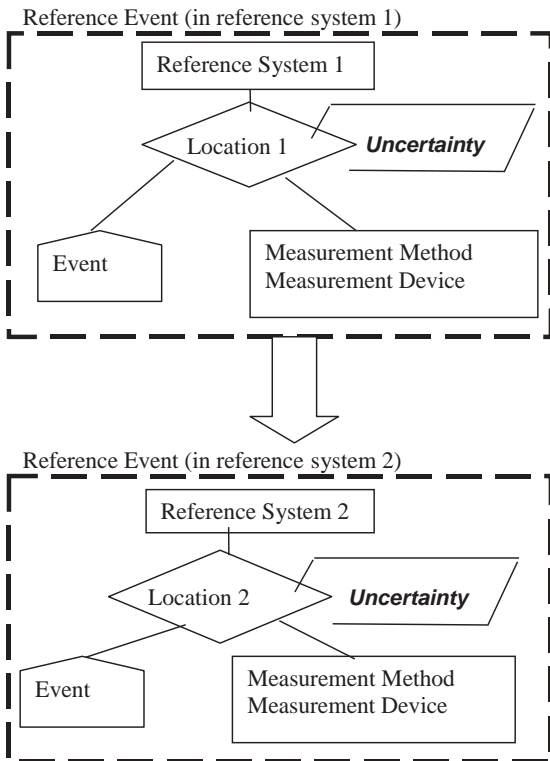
Reference Event (in reference system 1)

Reference System 1

Location 1

Uncertainty

Event

Measurement Method
Measurement Device

Reference Event (in reference system 2)

Reference System 2

Location 2

Uncertainty

Event

Measurement Method
Measurement Device